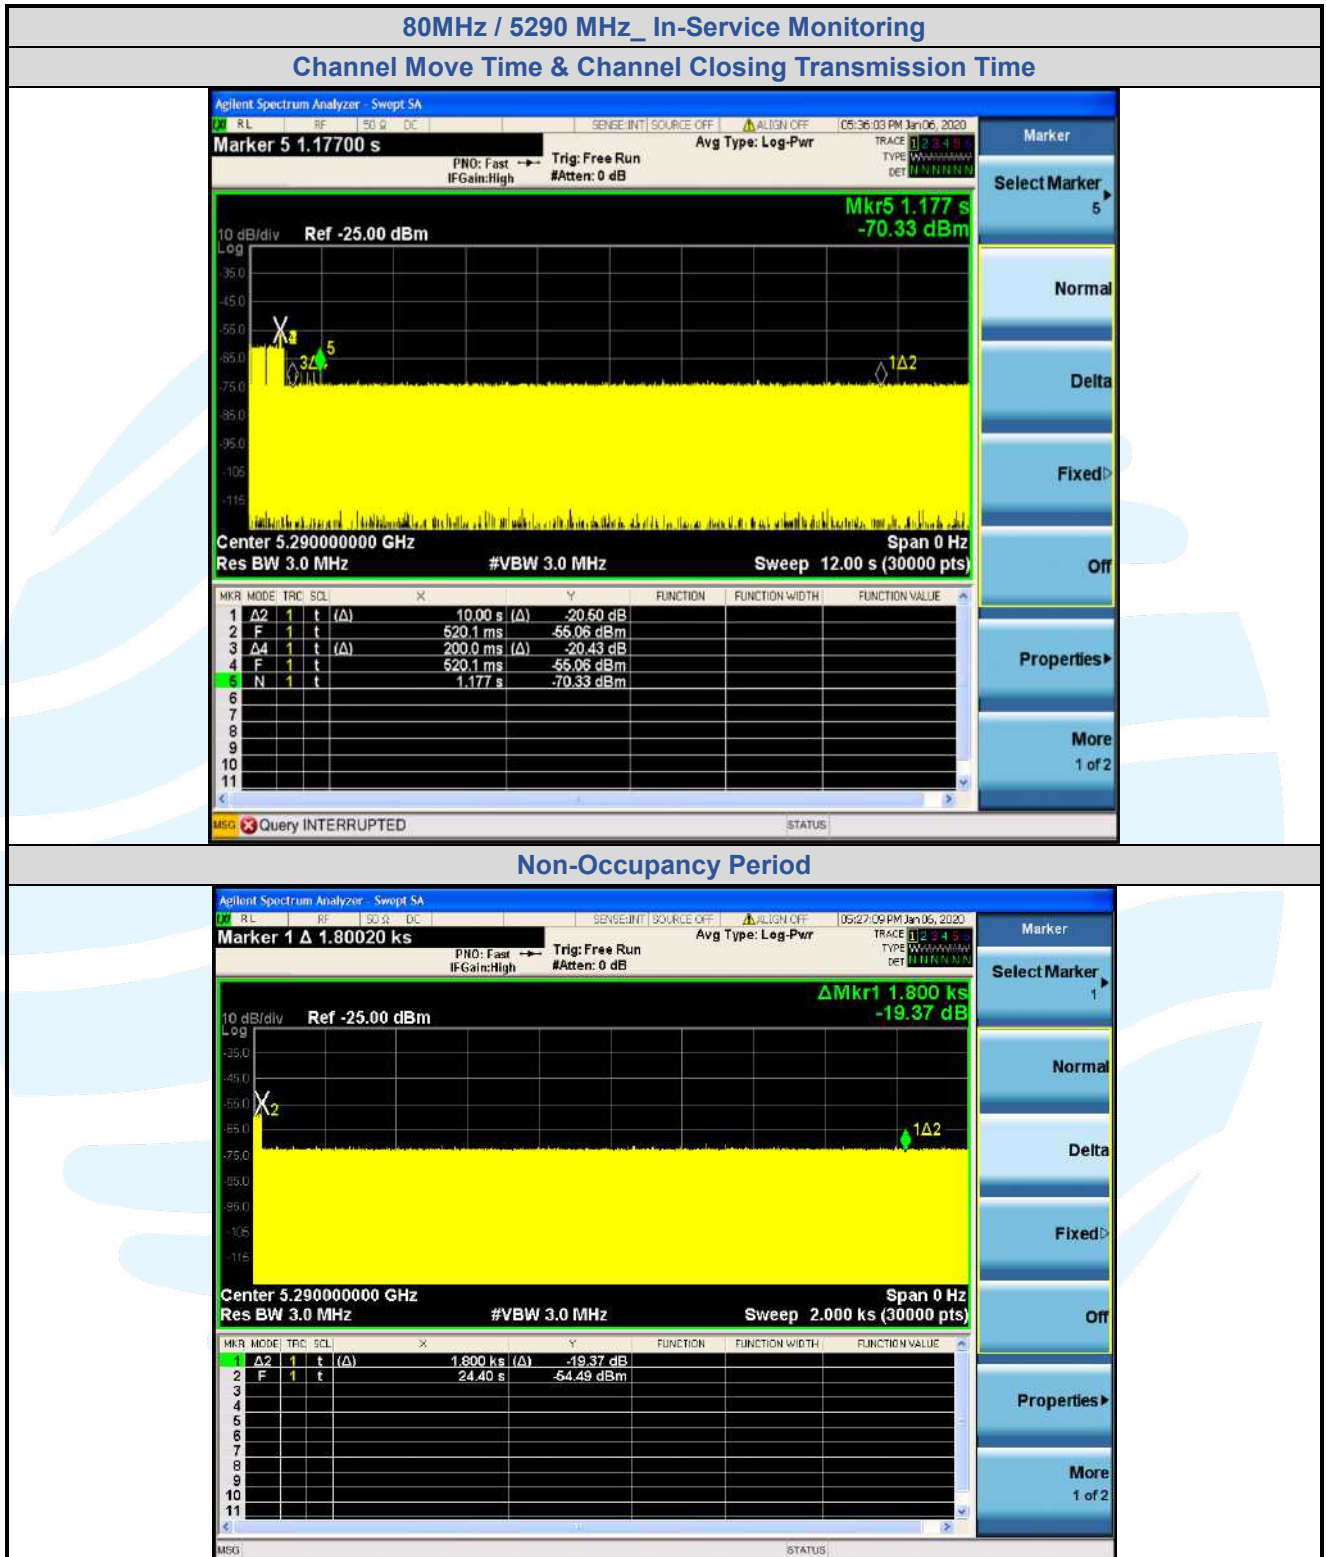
80MHz / 5290 MHz_ In-Service Monitoring

Channel Move Time & Channel Closing Transmission Time

Agilent Spectrum Analyzer - Swept SA
RL RF 50 Ω DC SENSE:INT SOURCE OFF ALIGN OFF 05:36:03 PM Jan 06, 2020
Marker 5 1.17700 s
PNO: Fast IFGain:High
Trig: Free Run #Atten: 0 dB
Avg Type: Log-Pwr
TRACE 1 2 3 4 5 6 TYPE WWWWWW DET N N N N N N
Mkr5 1.177 s -70.33 dBm
10 dB/div Ref -25.00 dBm
Log
-35.0
-45.0
-55.0
-65.0
-75.0
-85.0
-95.0
-105
-115
Center 5.290000000 GHz
Res BW 3.0 MHz
#VBW 3.0 MHz
Span 0 Hz
Sweep 12.00 s (30000 pts)

| MKR | MODE | TRC | SCL | X | | Y | FUNCTION | FUNCTION WIDTH | FUNCTION VALUE |
|---|---|---|---|---|---|---|---|---|---|
| 1 | Δ2 | 1 | t | (Δ) 10.00 s | (Δ) | -20.50 dB | | | |
| 2 | F | 1 | t | 520.1 ms | | -55.06 dBm | | | |
| 3 | Δ4 | 1 | t | (Δ) 200.0 ms | (Δ) | -20.43 dB | | | |
| 4 | F | 1 | t | 520.1 ms | | -55.06 dBm | | | |
| 5 | N | 1 | t | 1.177 s | | -70.33 dBm | | | |
| 6 | | | | | | | | | |
| 7 | | | | | | | | | |
| 8 | | | | | | | | | |
| 9 | | | | | | | | | |
| 10 | | | | | | | | | |
| 11 | | | | | | | | | |

MSG Query INTERRUPTED
STATUS

Marker
Select Marker 5
Normal
Delta
Fixed
Off
Properties
More 1 of 2

Non-Occupancy Period

Agilent Spectrum Analyzer - Swept SA
RL RF 50 Ω DC SENSE:INT SOURCE OFF ALIGN OFF 06:27:09 PM Jan 06, 2020
Marker 1 Δ 1.80020 ks
PNO: Fast IFGain:High
Trig: Free Run #Atten: 0 dB
Avg Type: Log-Pwr
TRACE 1 2 3 4 5 6 TYPE WWWWWW DET N N N N N N
ΔMkr1 1.800 ks -19.37 dB
10 dB/div Ref -25.00 dBm
Log
-35.0
-45.0
-55.0
-65.0
-75.0
-85.0
-95.0
-105
-115
Center 5.290000000 GHz
Res BW 3.0 MHz
#VBW 3.0 MHz
Span 0 Hz
Sweep 2.000 ks (30000 pts)

| MKR | MODE | TRC | SCL | X | | Y | FUNCTION | FUNCTION WIDTH | FUNCTION VALUE |
|---|---|---|---|---|---|---|---|---|---|
| 1 | Δ2 | 1 | t | (Δ) 1.800 ks | (Δ) | -19.37 dB | | | |
| 2 | F | 1 | t | 24.40 s | | -54.49 dBm | | | |
| 3 | | | | | | | | | |
| 4 | | | | | | | | | |
| 5 | | | | | | | | | |
| 6 | | | | | | | | | |
| 7 | | | | | | | | | |
| 8 | | | | | | | | | |
| 9 | | | | | | | | | |
| 10 | | | | | | | | | |
| 11 | | | | | | | | | |

MSG
STATUS

Marker
Select Marker 1
Normal
Delta
Fixed
Off
Properties
More 1 of 2